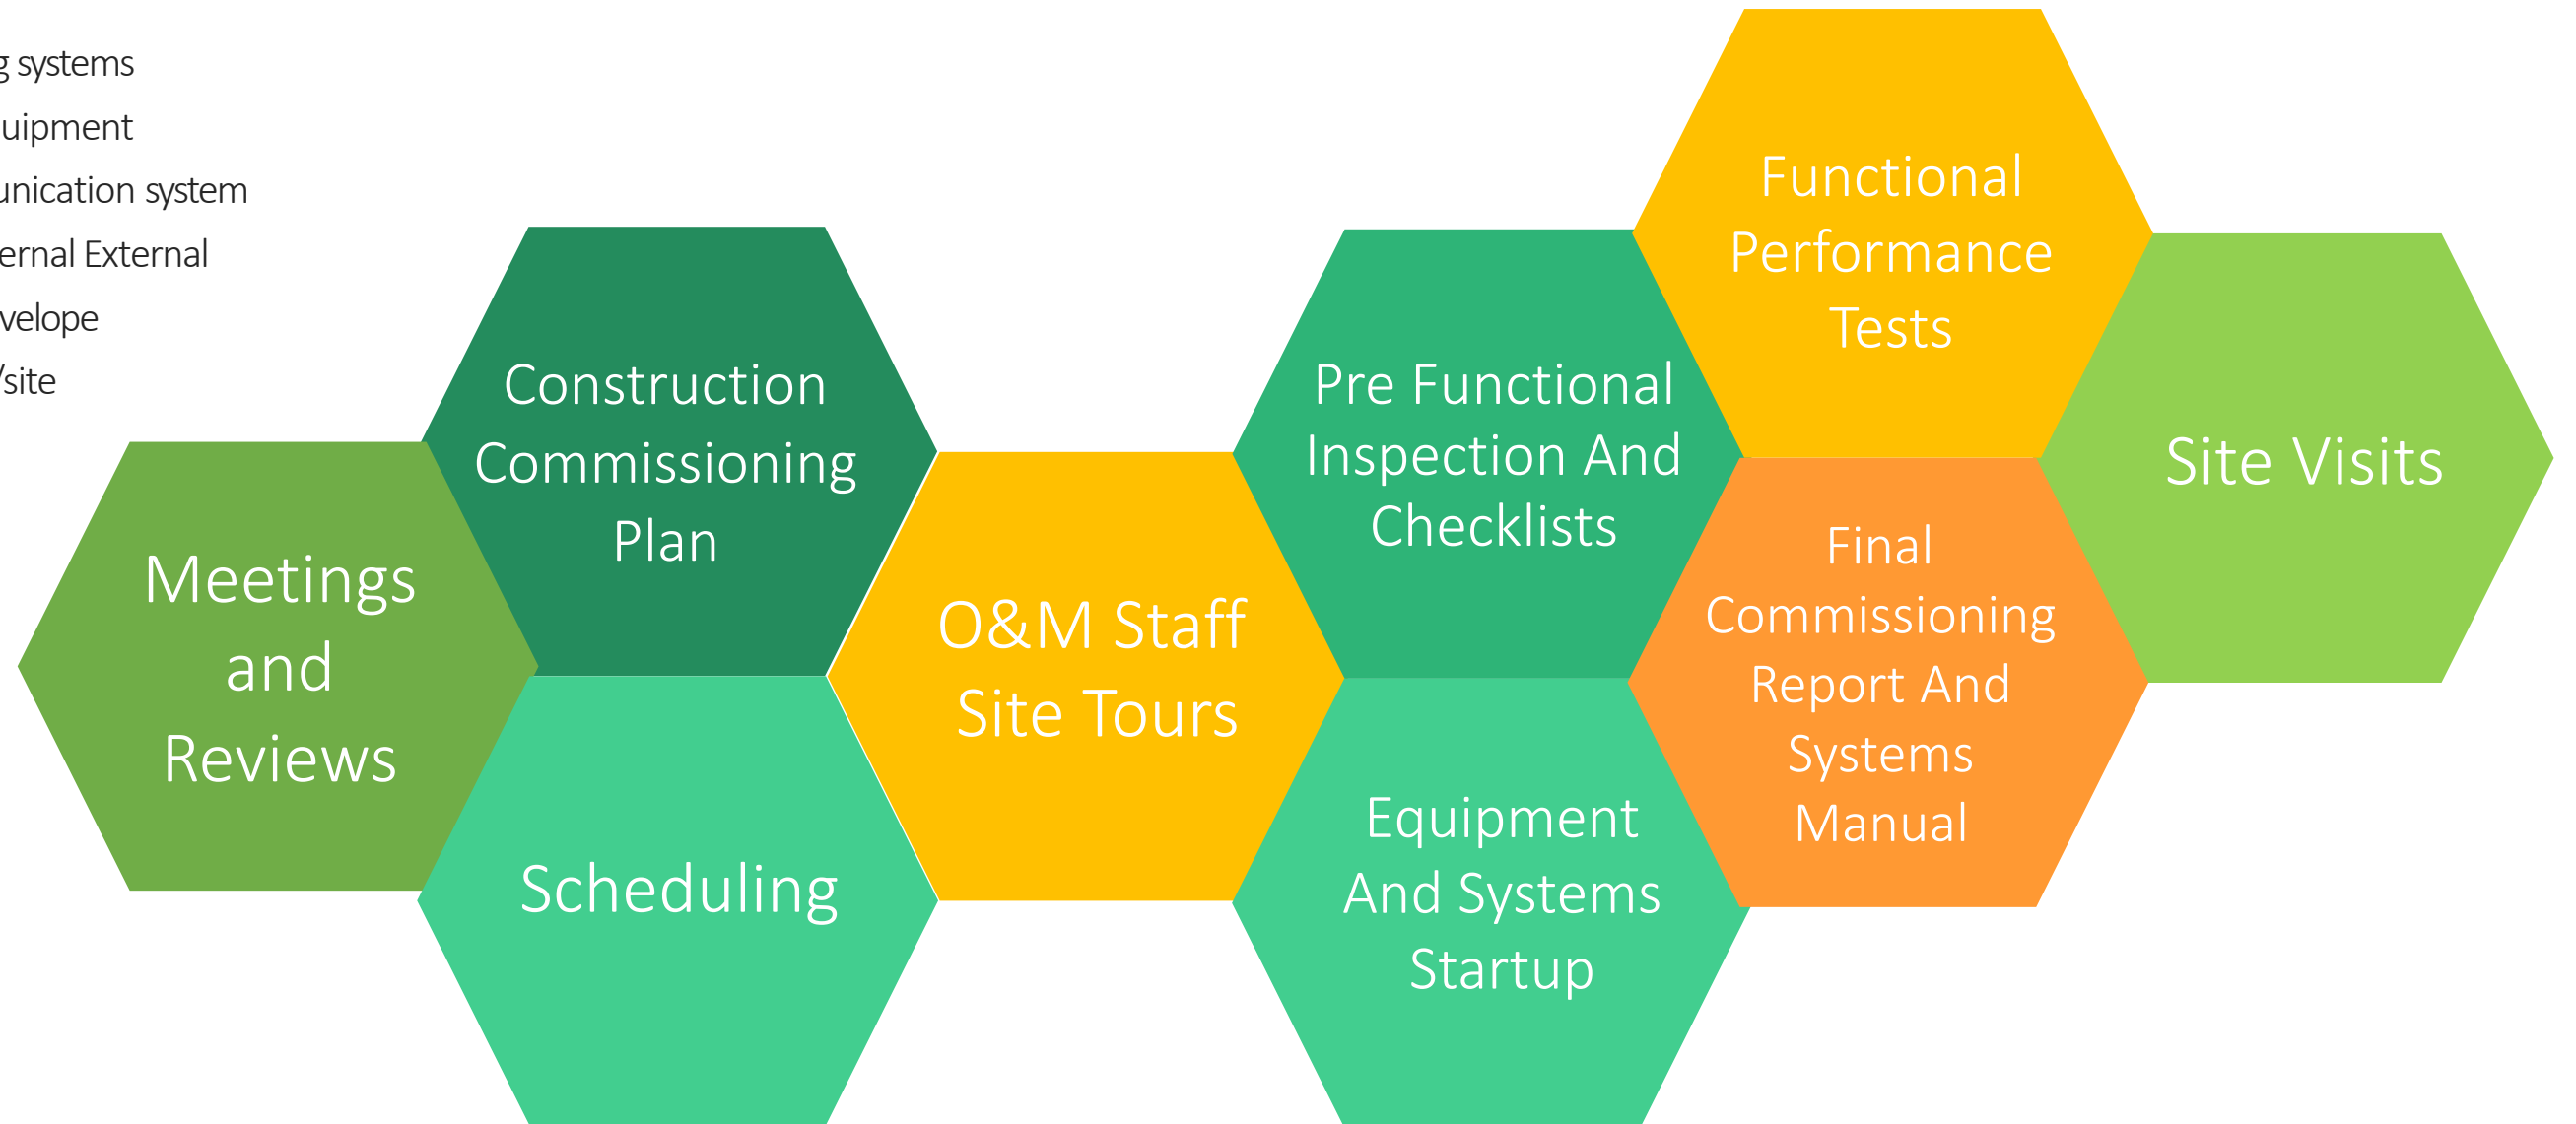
g systems
uipment
unication system
ernal External
velope
/site

Construction Commissioning Plan

Meetings and Reviews

Scheduling

O&M Staff Site Tours

Pre Functional Inspection And Checklists

Equipment And Systems Startup

Functional Performance Tests

Final Commissioning Report And Systems Manual

Site Visits